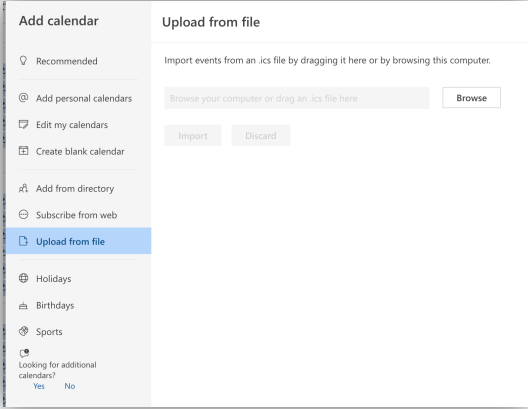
Add calendar

Recommended

Add personal calendars

Edit my calendars

Create blank calendar

Add from directory

Subscribe from web

Upload from file

Holidays

Birthdays

Sports

Looking for additional calendars?

Yes No

Upload from file

Import events from an .ics file by dragging it here or by browsing this computer.

Browse your computer or drag an .ics file here

Browse

Import

Discard